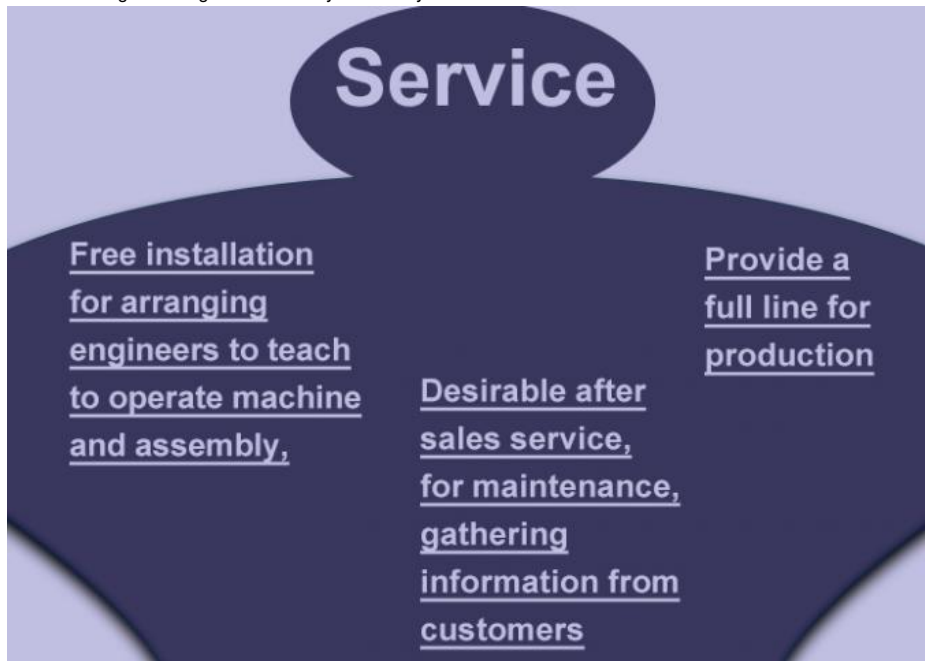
Service

Free installation for arranging engineers to teach to operate machine and assembly,

Desirable after sales service, for maintenance, gathering information from customers

Provide a full line for production